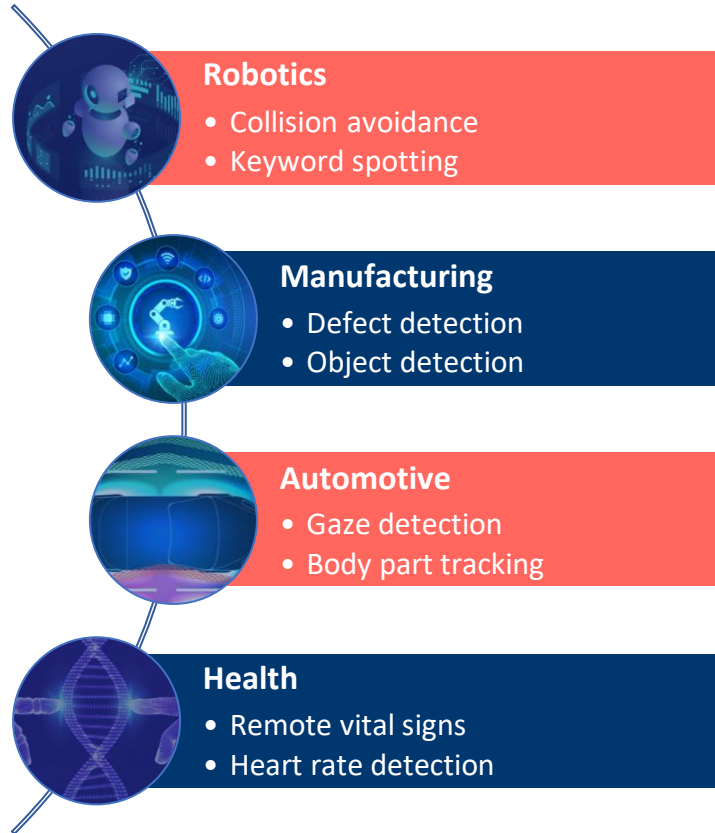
Robotics
• Collision avoidance
• Keyword spotting

Manufacturing
• Defect detection
• Object detection

Automotive
• Gaze detection
• Body part tracking

Health
• Remote vital signs
• Heart rate detection